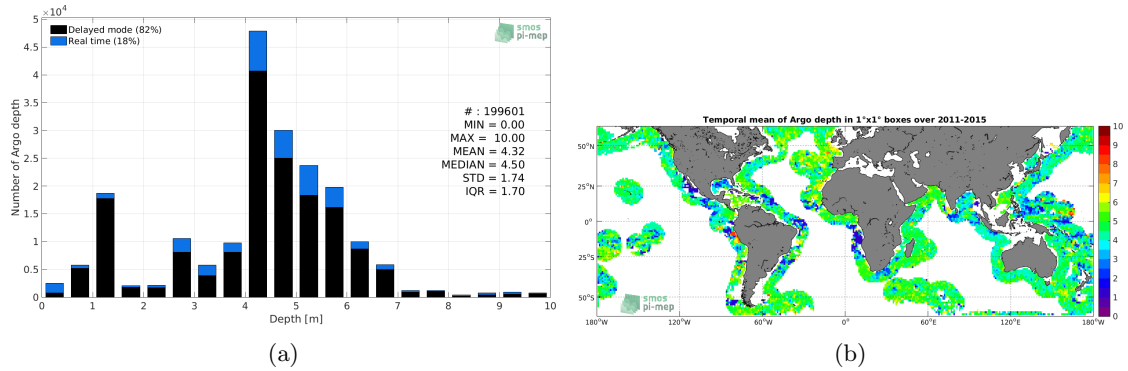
$\times 10^4$
5
4.5
4
3.5
3
2.5
2
1.5
1
0.5
0
Number of Argo depth

Delayed mode (82%)
Real time (18%)

smos pi-mep

# : 199601
MIN = 0.00
MAX = 10.00
MEAN = 4.32
MEDIAN = 4.50
STD = 1.74
IQR = 1.70

0 1 2 3 4 5 6 7 8 9 10
Depth [m]

(a)

Temporal mean of Argo depth in 1°x1° boxes over 2011-2015

50°N
25°N
0°
25°S
50°S

180°W 120°W 60°W 0° 60°E 120°E 180°W

10
9
8
7
6
5
4
3
2
1
0

smos pi-mep

(b)